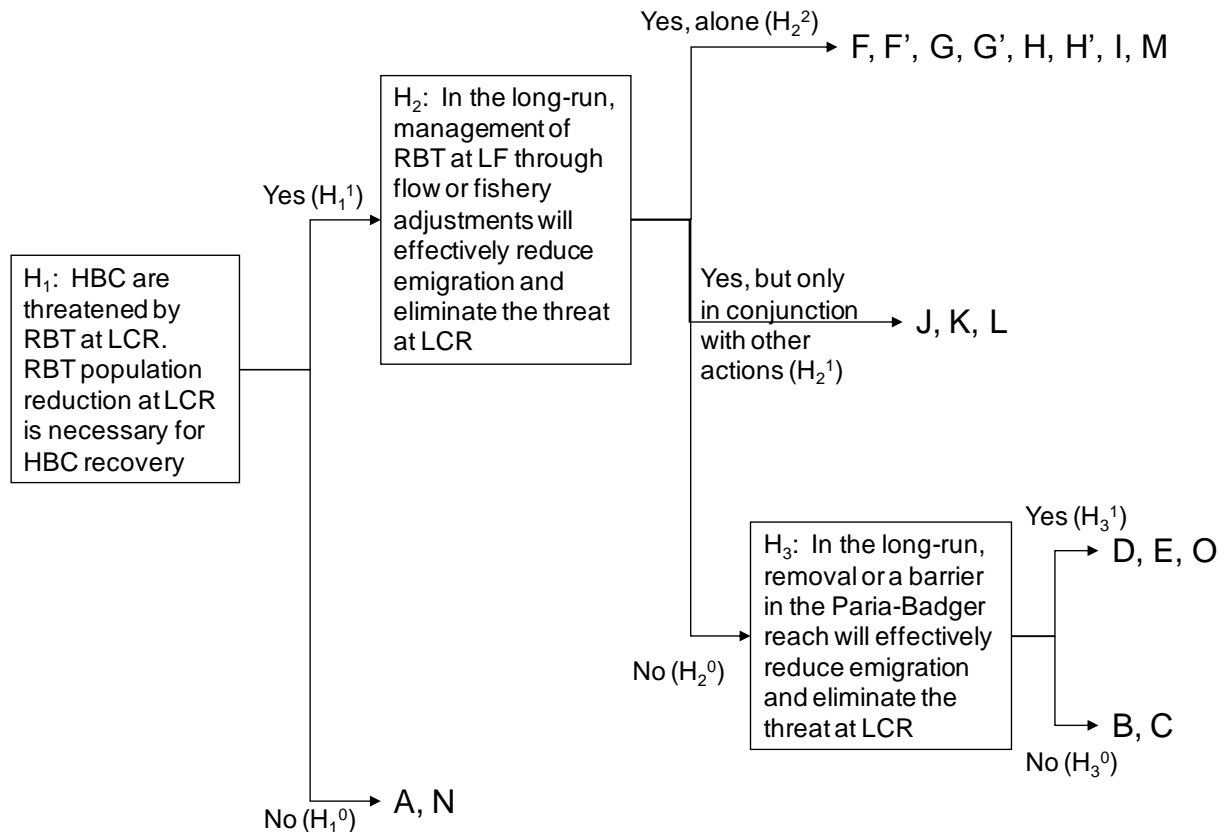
$H_1$: HBC are threatened by RBT at LCR. RBT population reduction at LCR is necessary for HBC recovery

Yes ($H_1^1$)

$H_2$: In the long-run, management of RBT at LF through flow or fishery adjustments will effectively reduce emigration and eliminate the threat at LCR

Yes, alone ($H_2^2$)

F, F’, G, G’, H, H’, I, M

Yes, but only in conjunction with other actions ($H_2^1$)

J, K, L

No ($H_2^0$)

$H_3$: In the long-run, removal or a barrier in the Paria-Badger reach will effectively reduce emigration and eliminate the threat at LCR

Yes ($H_3^1$)

D, E, O

B, C

No ($H_3^0$)

No ($H_1^0$)

A, N